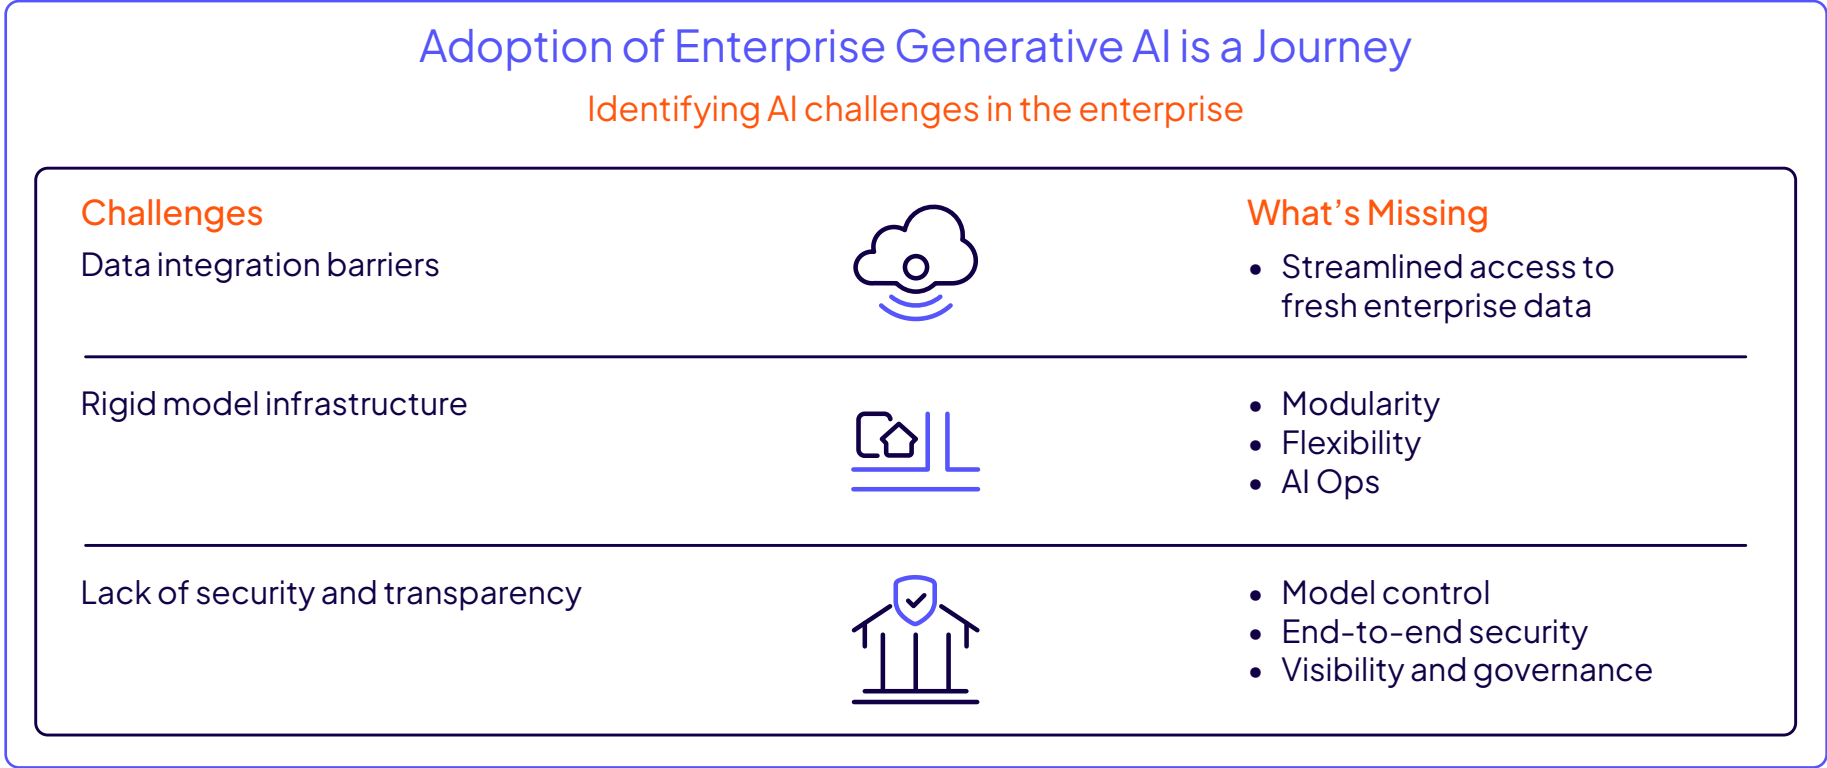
Adoption of Enterprise Generative AI is a Journey

Identifying AI challenges in the enterprise

| Challenges | What's Missing |
|---|---|
| Data integration barriers | • Streamlined access to fresh enterprise data |
| Rigid model infrastructure | • Modularity<br>• Flexibility<br>• AI Ops |
| Lack of security and transparency | • Model control<br>• End-to-end security<br>• Visibility and governance |